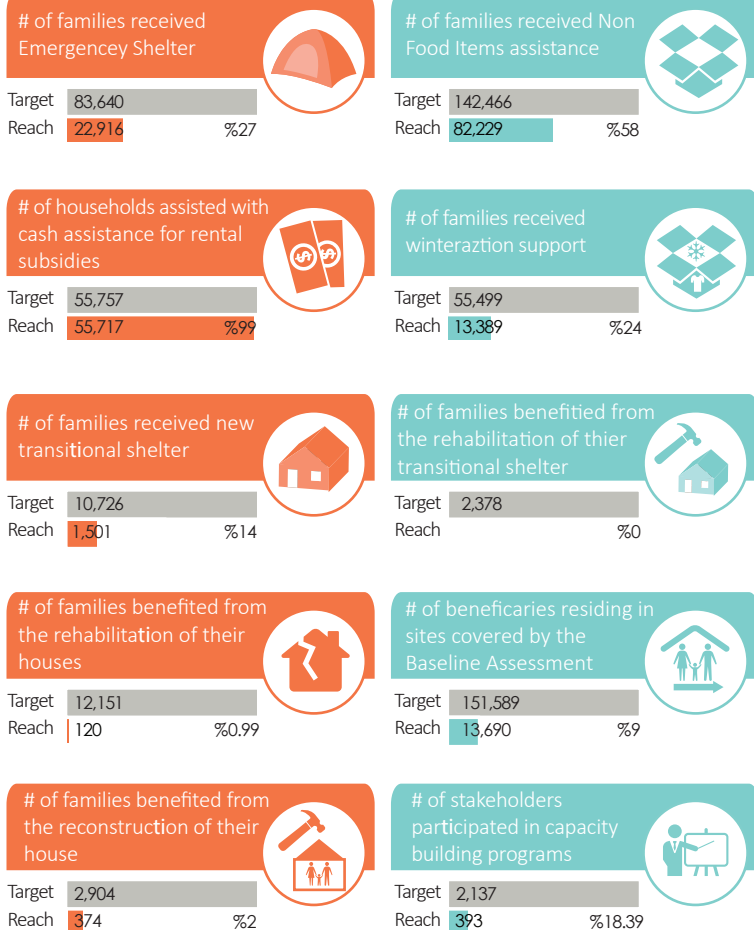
# of families received Emergencey Shelter

Target 83,640
Reach 22,916 %27

# of families received Non Food Items assistance

Target 142,466
Reach 82,229 %58

# of households assisted with cash assistance for rental subsidies

Target 55,757
Reach 55,717 %99

# of families received winteraztion support

Target 55,499
Reach 13,389 %24

# of families received new transitional shelter

Target 10,726
Reach 1,501 %14

# of families benefitied from the rehabilitation of thier transitional shelter

Target 2,378
Reach %0

# of families benefited from the rehabilitation of their houses

Target 12,151
Reach 120 %0.99

# of beneficaries residing in sites covered by the Baseline Assessment

Target 151,589
Reach 13,690 %9

# of families benefited from the reconstruction of their house

Target 2,904
Reach 374 %2

# of stakeholders participated in capacity building programs

Target 2,137
Reach 393 %18.39